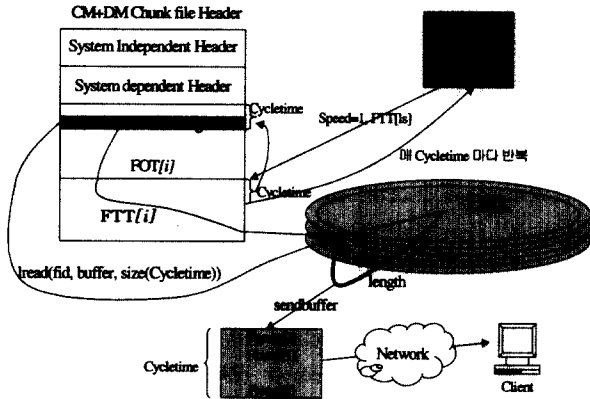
CM+DM Chunk file Header

System Independent Header

System dependent Header

Cycletime

Speed=1, FTT[1s]

매 Cycletime 마다 반복

FOT[i]

Cycletime

FTT[i]

lread(fid, buffer, size(Cycletime))

length

sendbuffer

Cycletime

Network

Client